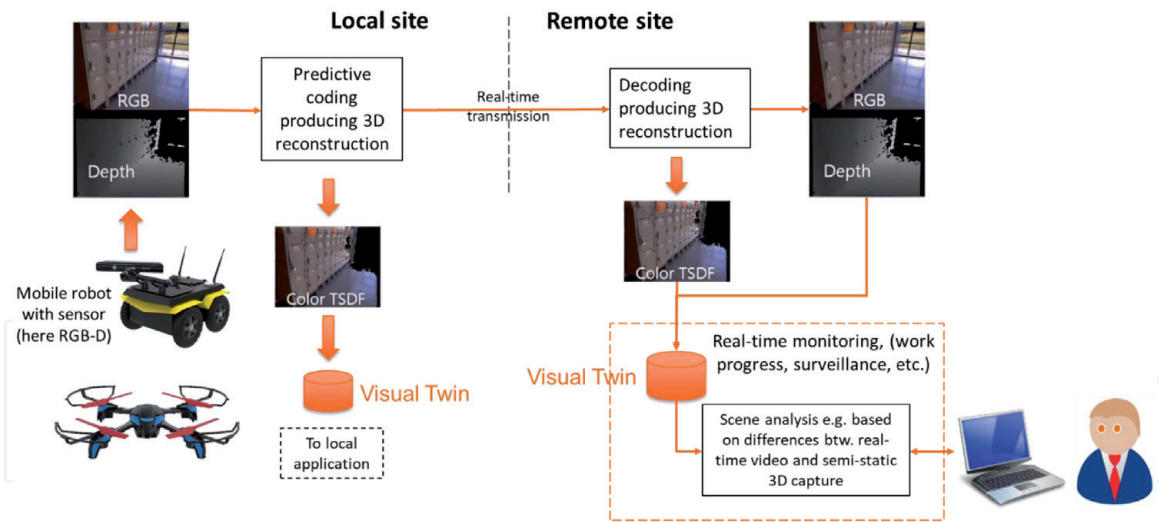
Local site

Remote site

RGB

Depth

Predictive coding producing 3D reconstruction

Real-time transmission

Decoding producing 3D reconstruction

RGB

Depth

Mobile robot with sensor (here RGB-D)

Color TSDF

Color TSDF

Visual Twin

To local application

Visual Twin

Real-time monitoring, (work progress, surveillance, etc.)

Scene analysis e.g. based on differences btw. real-time video and semi-static 3D capture